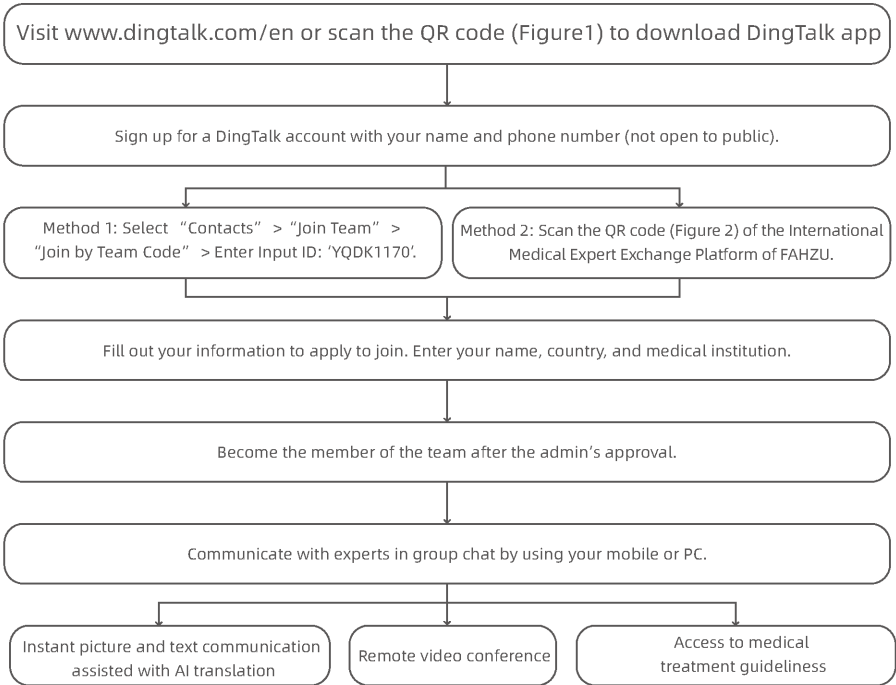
Visit www.dingtalk.com/en or scan the QR code (Figure1) to download DingTalk app

Sign up for a DingTalk account with your name and phone number (not open to public).

Method 1: Select “Contacts” > “Join Team” > “Join by Team Code” > Enter Input ID: ‘YQDK1170’.

Method 2: Scan the QR code (Figure 2) of the International Medical Expert Exchange Platform of FAHZU.

Fill out your information to apply to join. Enter your name, country, and medical institution.

Become the member of the team after the admin’s approval.

Communicate with experts in group chat by using your mobile or PC.

Instant picture and text communication assisted with AI translation

Remote video conference

Access to medical treatment guideliness